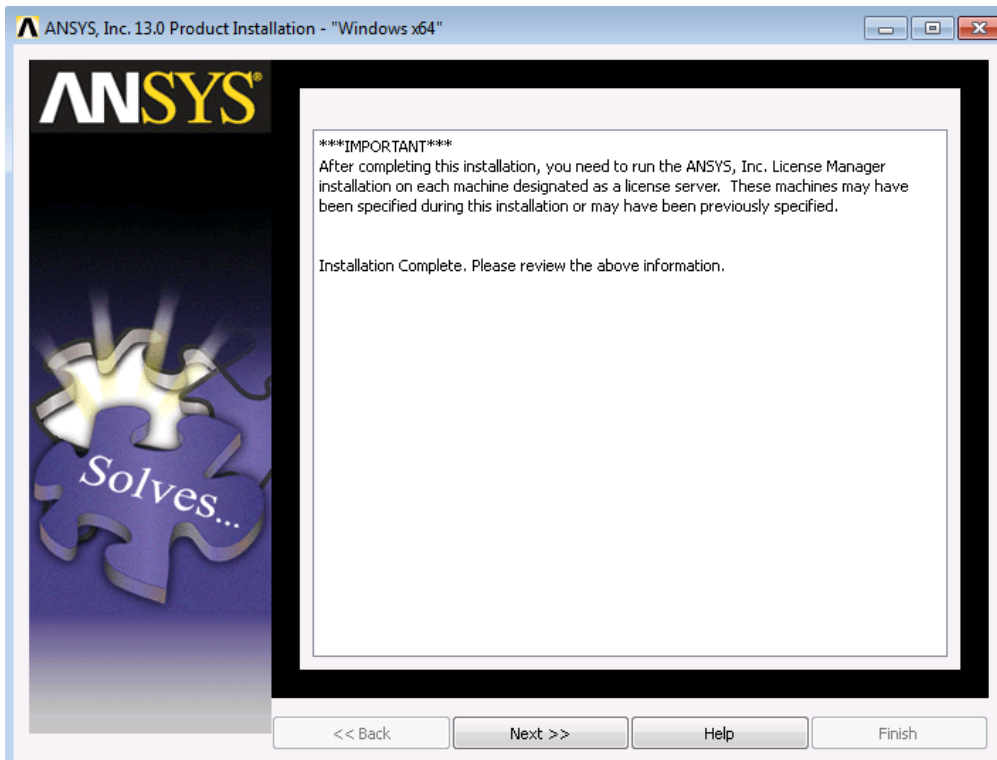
ANSYS, Inc. 13.0 Product Installation - "Windows x64"

ANSYS

***IMPORTANT***
After completing this installation, you need to run the ANSYS, Inc. License Manager installation on each machine designated as a license server. These machines may have been specified during this installation or may have been previously specified.

Installation Complete. Please review the above information.

Solves...

<< Back
Next >>
Help
Finish